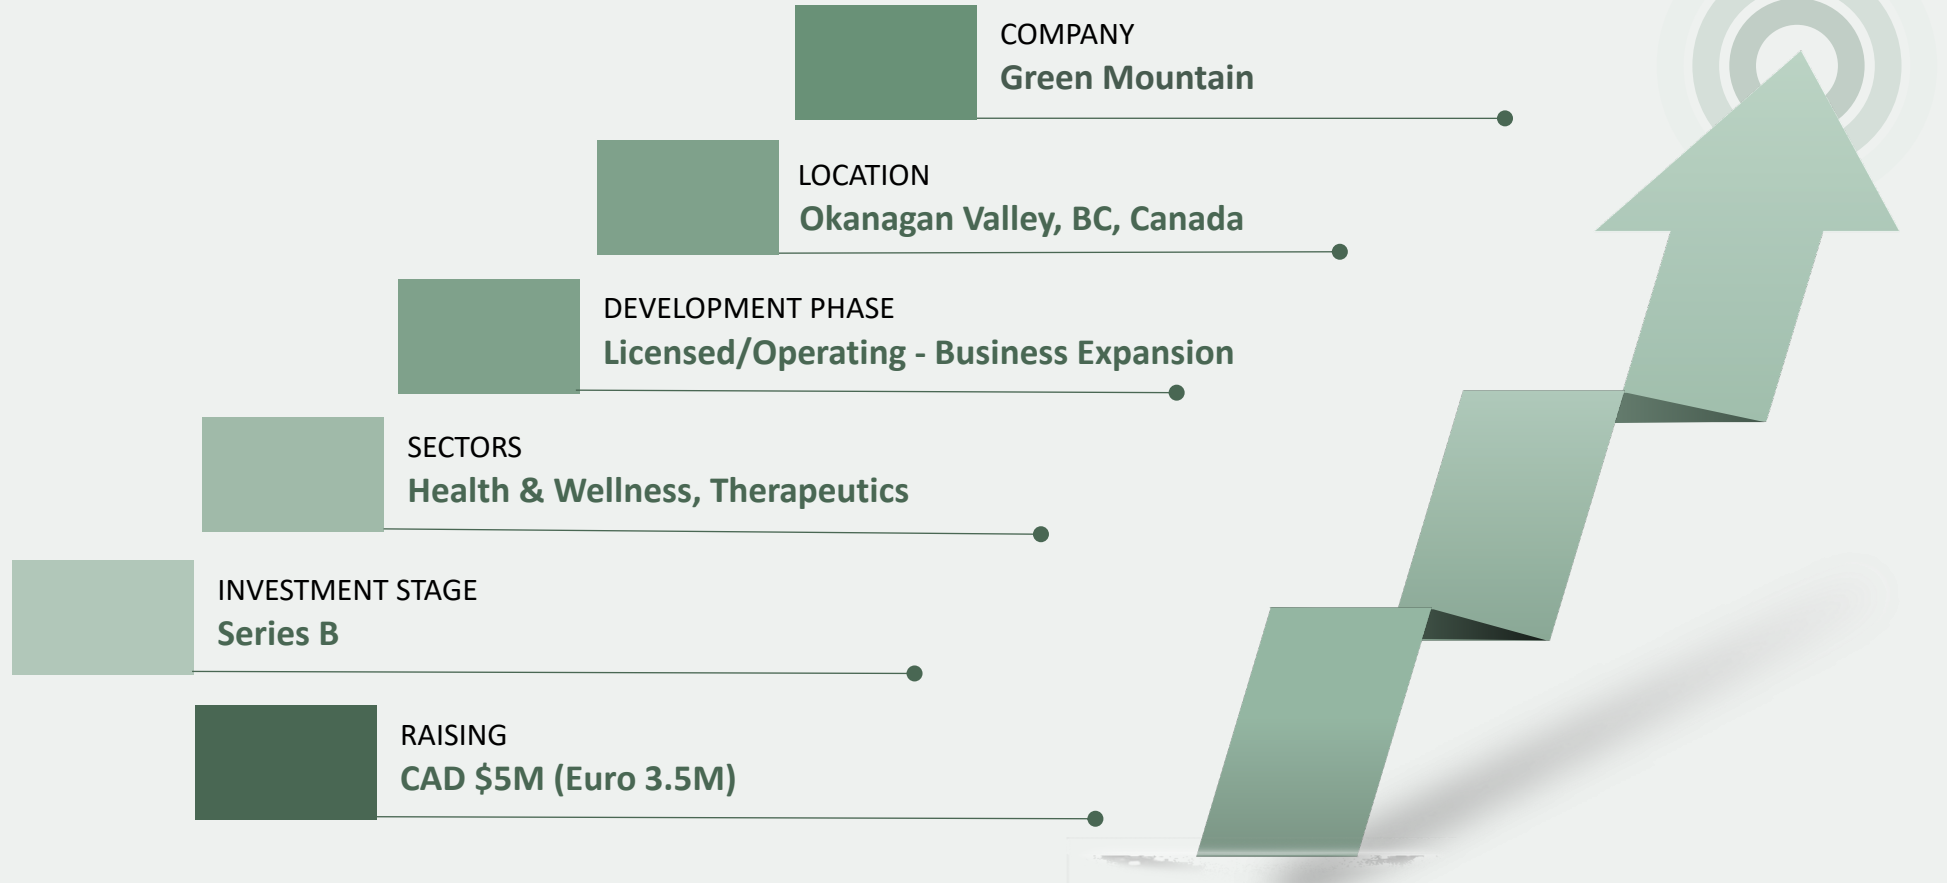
COMPANY
Green Mountain

LOCATION
Okanagan Valley, BC, Canada

DEVELOPMENT PHASE
Licensed/Operating - Business Expansion

SECTORS
Health & Wellness, Therapeutics

INVESTMENT STAGE
Series B

RAISING
CAD $5M (Euro 3.5M)